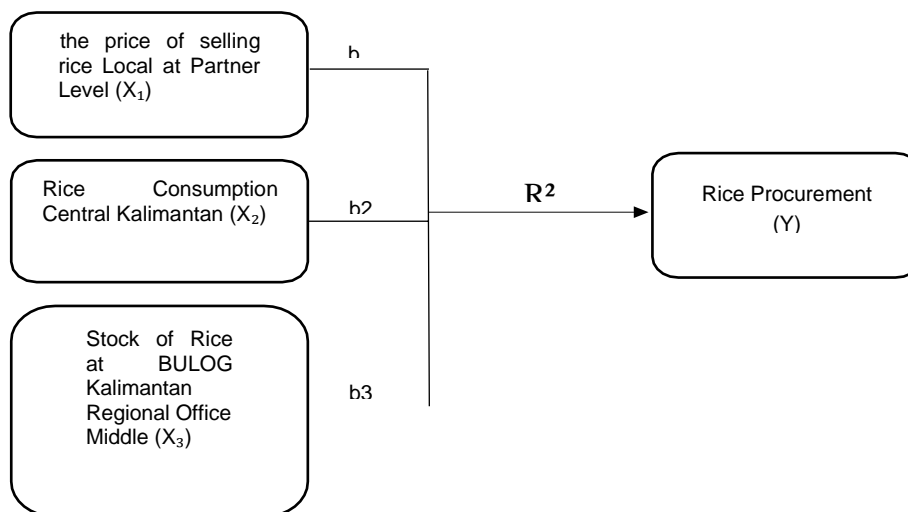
the price of selling rice Local at Partner Level ($X_1$)

b

Rice Consumption Central Kalimantan ($X_2$)

b2

Stock of Rice at BULOG Kalimantan Regional Office Middle ($X_3$)

b3

$R^2$

Rice Procurement (Y)